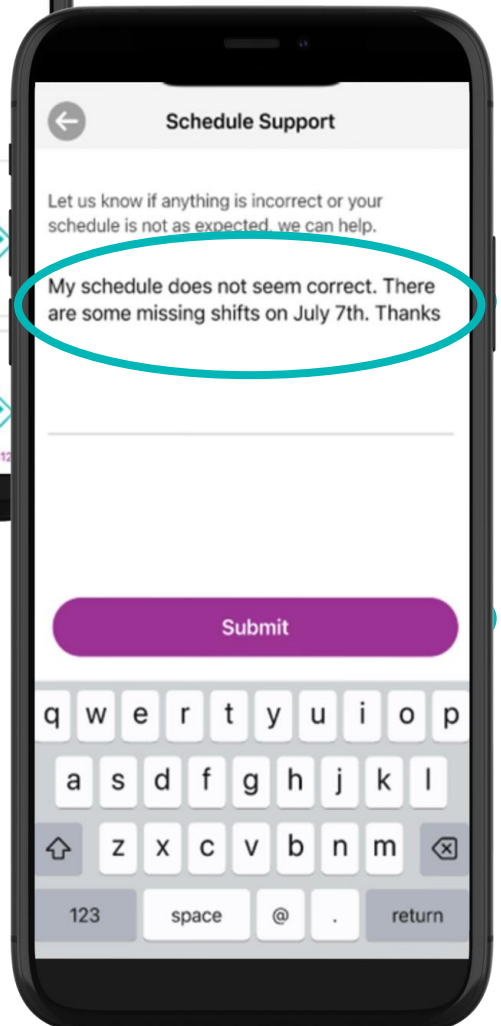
Schedule Support

Let us know if anything is incorrect or your schedule is not as expected, we can help.

My schedule does not seem correct. There are some missing shifts on July 7th. Thanks

Submit

q w e r t y u i o p
a s d f g h j k l
z x c v b n m
123 space @ . return